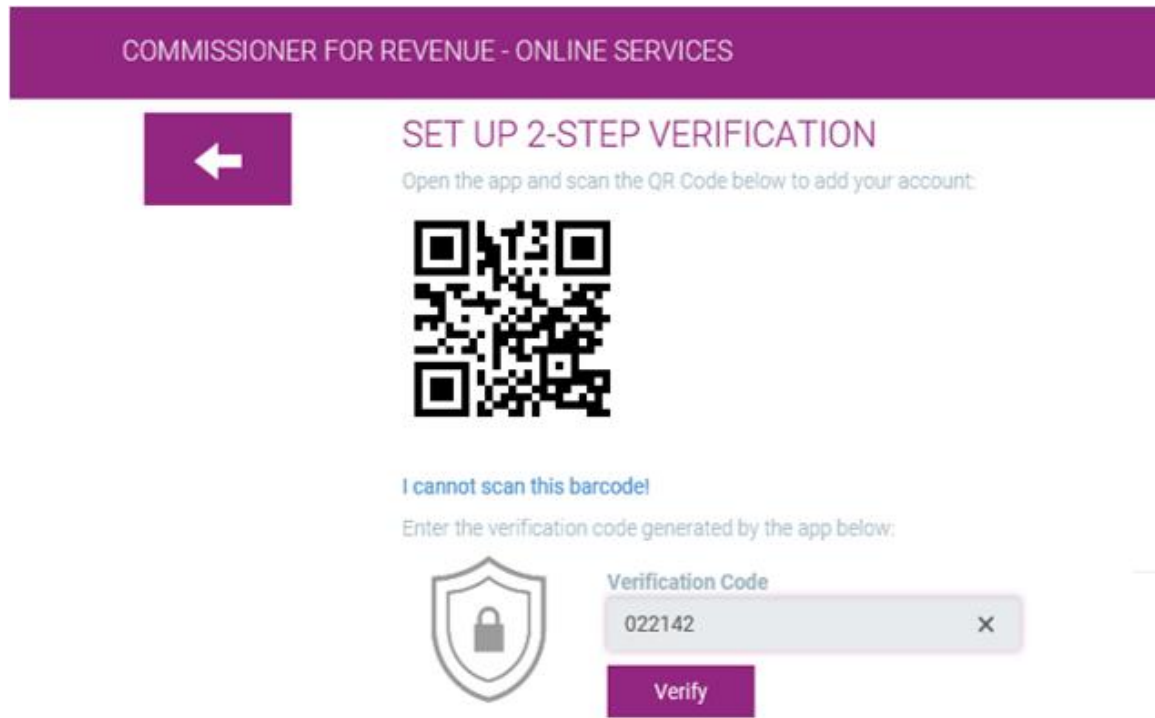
COMMISSIONER FOR REVENUE - ONLINE SERVICES

SET UP 2-STEP VERIFICATION

Open the app and scan the QR Code below to add your account:

I cannot scan this barcode!

Enter the verification code generated by the app below:

Verification Code

022142

×

Verify